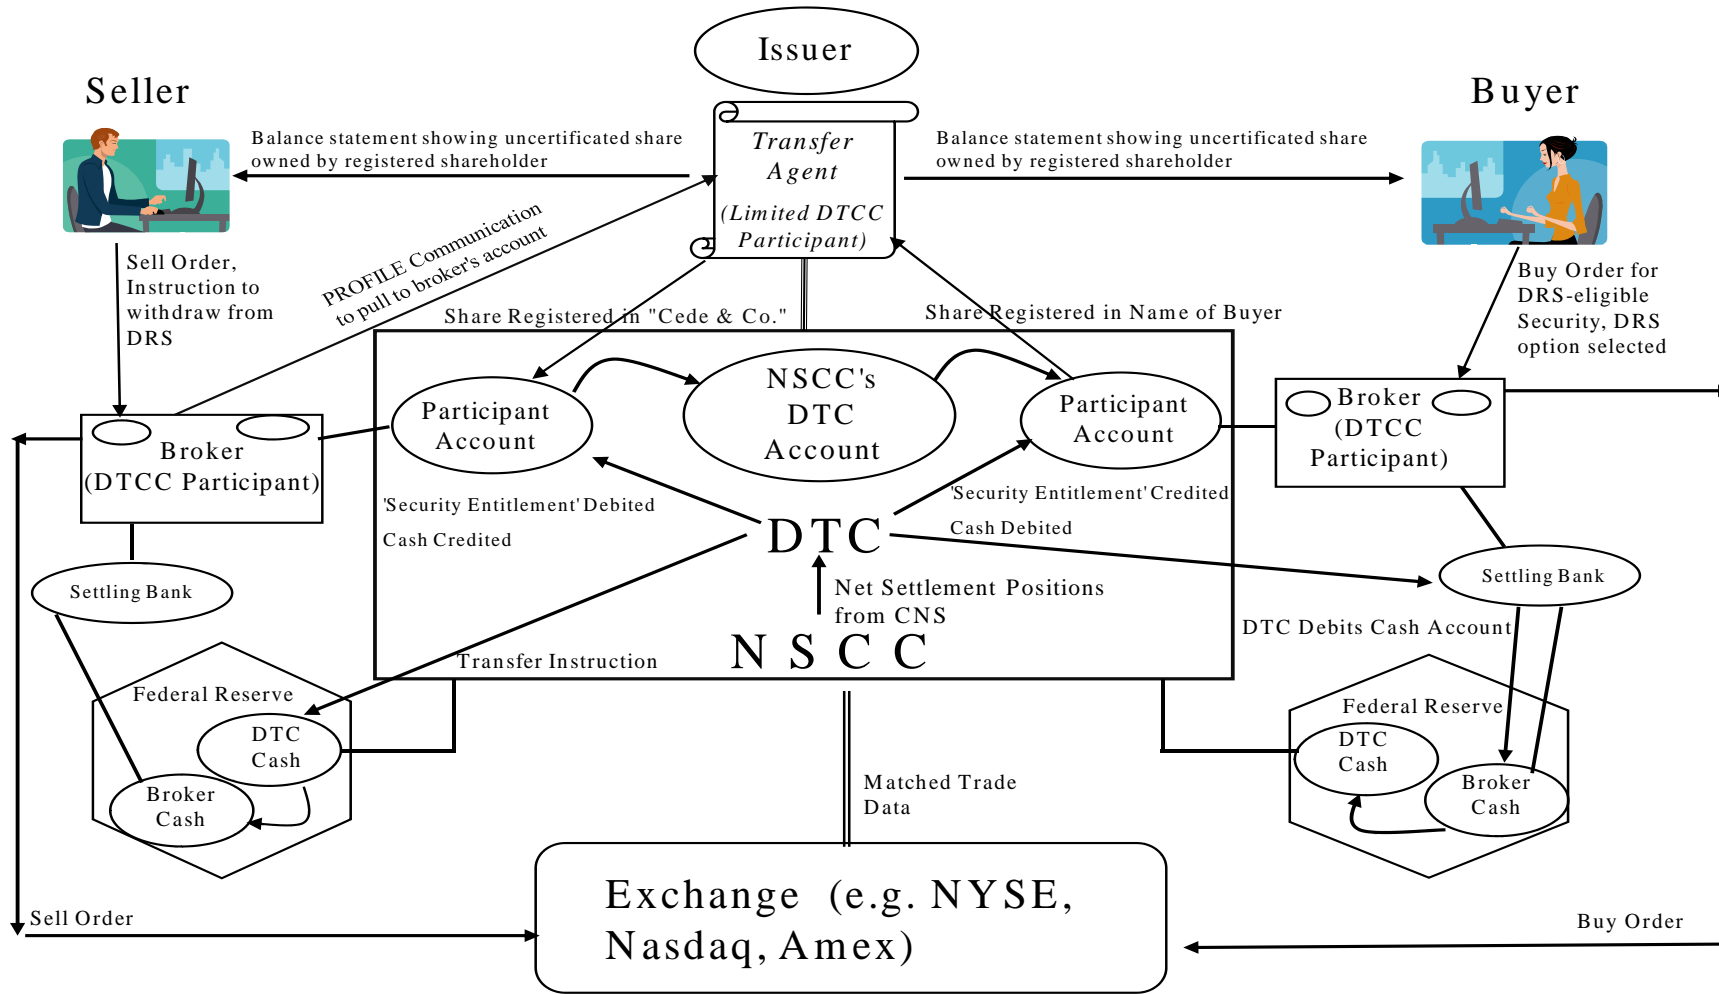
Issuer

Seller

Buyer

Transfer Agent (Limited DTCC Participant)

Balance statement showing uncertificated share owned by registered shareholder

Balance statement showing uncertificated share owned by registered shareholder

Sell Order, Instruction to withdraw from DRS

PROFILE Communication to pull to broker's account

Share Registered in "Cede & Co."

Share Registered in Name of Buyer

Buy Order for DRS-eligible Security, DRS option selected

Broker (DTCC Participant)

Participant Account

NSCC's DTC Account

Participant Account

Broker (DTCC Participant)

'Security Entitlement' Debited

Cash Credited

'Security Entitlement' Credited

Cash Debited

DTC

Settling Bank

Settling Bank

Net Settlement Positions from CNS

DTC Debits Cash Account

Transfer Instruction

N S C C

Federal Reserve

DTC Cash

Broker Cash

Federal Reserve

DTC Cash

Broker Cash

Matched Trade Data

Exchange (e.g. NYSE, Nasdaq, Amex)

Sell Order

Buy Order